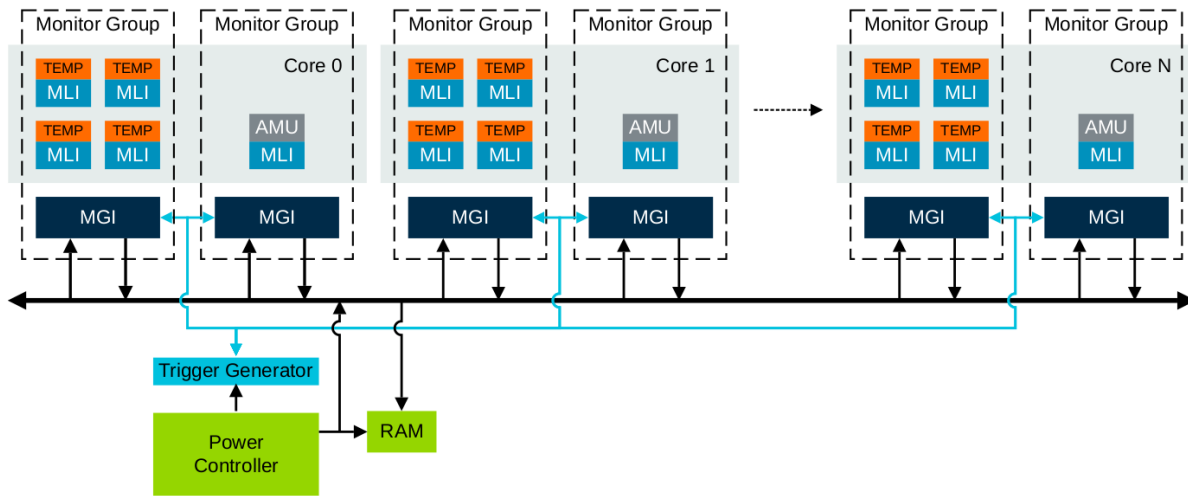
Monitor Group
TEMP
MLI
TEMP
MLI
TEMP
MLI
TEMP
MLI
MGI

Monitor Group
Core 0
AMU
MLI
MGI

Monitor Group
TEMP
MLI
TEMP
MLI
TEMP
MLI
TEMP
MLI
MGI

Monitor Group
Core 1
AMU
MLI
MGI

Monitor Group
TEMP
MLI
TEMP
MLI
TEMP
MLI
TEMP
MLI
MGI

Monitor Group
Core N
AMU
MLI
MGI

Trigger Generator
Power Controller
RAM